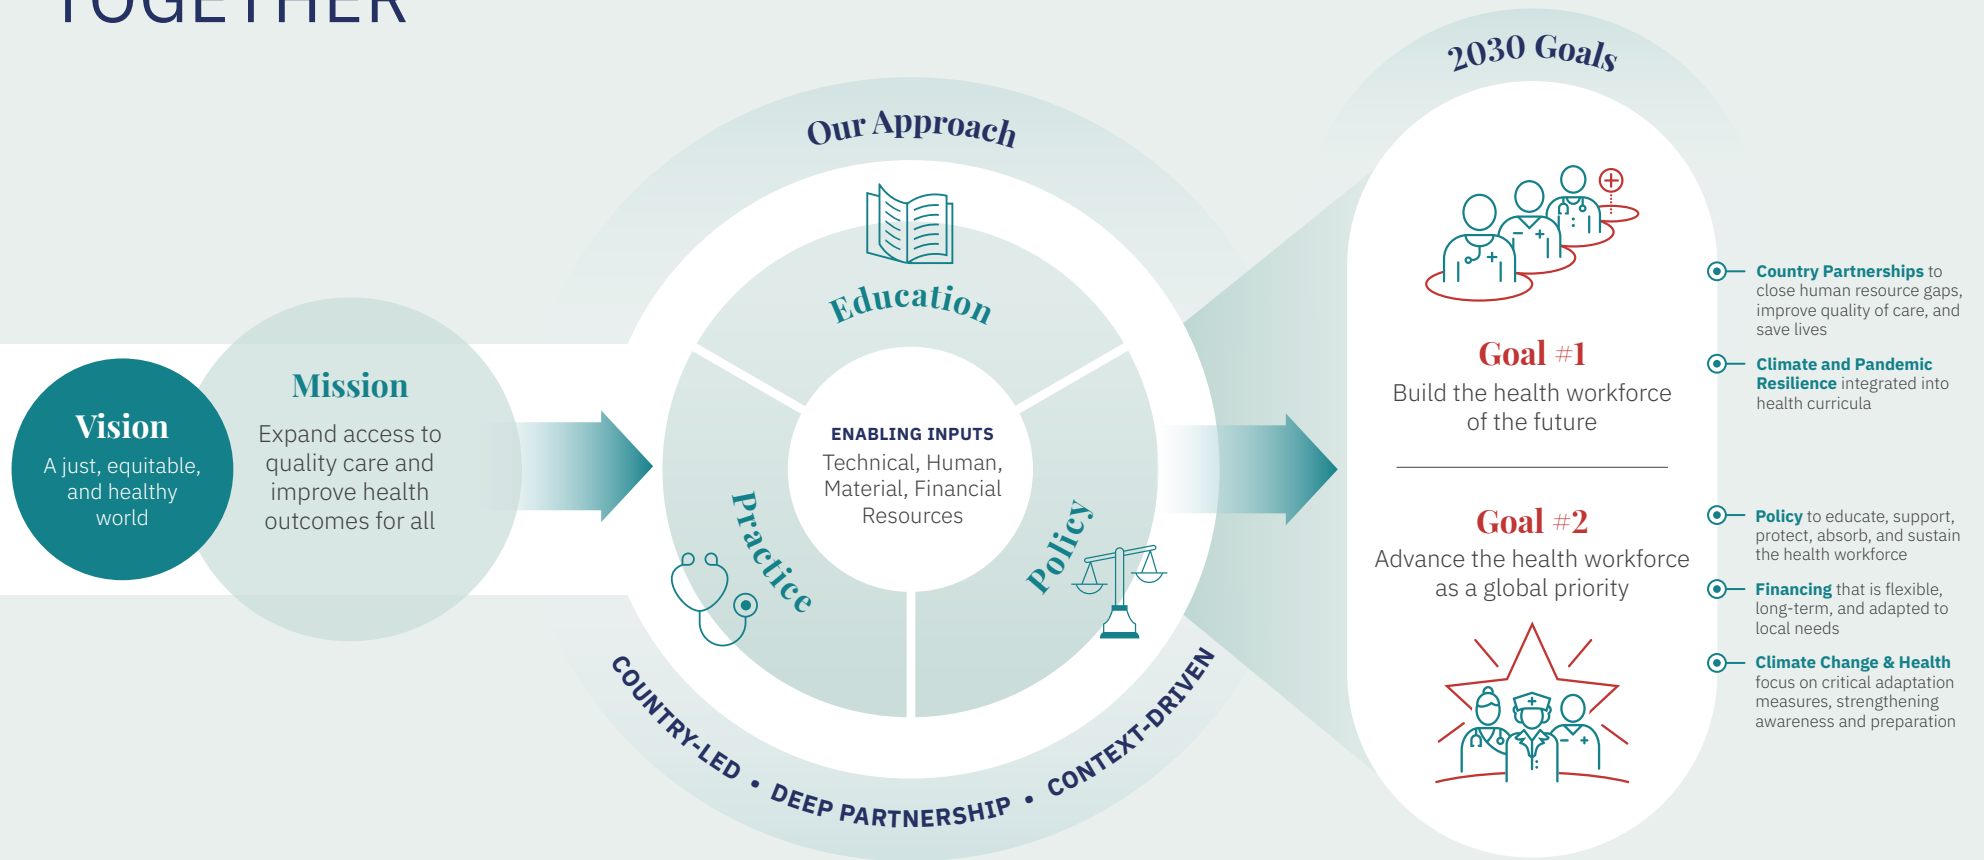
TOGETHER

Vision
A just, equitable, and healthy world

Mission
Expand access to quality care and improve health outcomes for all

Our Approach

Education

Practice

Policy

ENABLING INPUTS
Technical, Human, Material, Financial Resources

COUNTRY-LED • DEEP PARTNERSHIP • CONTEXT-DRIVEN

2030 Goals

Goal #1
Build the health workforce of the future

Country Partnerships to close human resource gaps, improve quality of care, and save lives

Climate and Pandemic Resilience integrated into health curricula

Goal #2
Advance the health workforce as a global priority

Policy to educate, support, protect, absorb, and sustain the health workforce

Financing that is flexible, long-term, and adapted to local needs

Climate Change & Health focus on critical adaptation measures, strengthening awareness and preparation